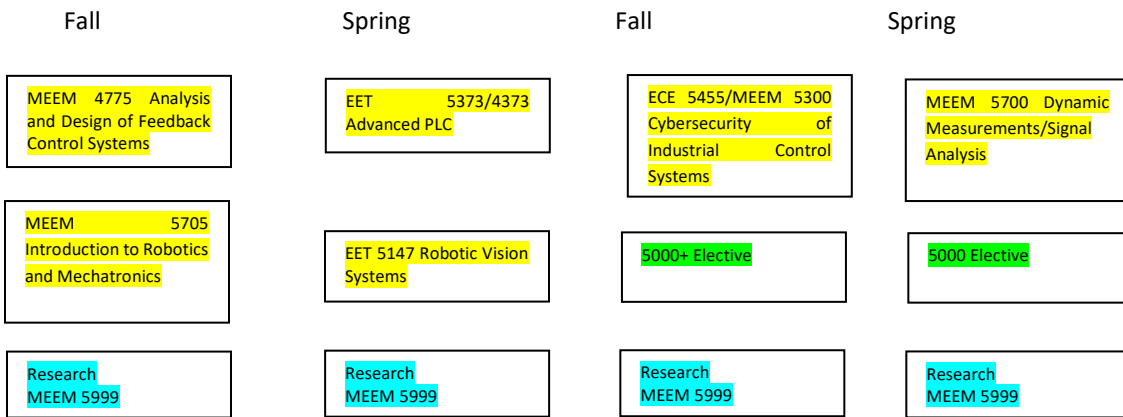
| Fall | Spring | Fall | Spring |
|---|---|---|---|
| MEEM 4775 Analysis and Design of Feedback Control Systems | EET 5373/4373 Advanced PLC | ECE 5455/MEEM 5300 Cybersecurity of Industrial Control Systems | MEEM 5700 Dynamic Measurements/Signal Analysis |
| MEEM 5705 Introduction to Robotics and Mechatronics | EET 5147 Robotic Vision Systems | 5000+ Elective | 5000 Elective |
| Research MEEM 5999 | Research MEEM 5999 | Research MEEM 5999 | Research MEEM 5999 |